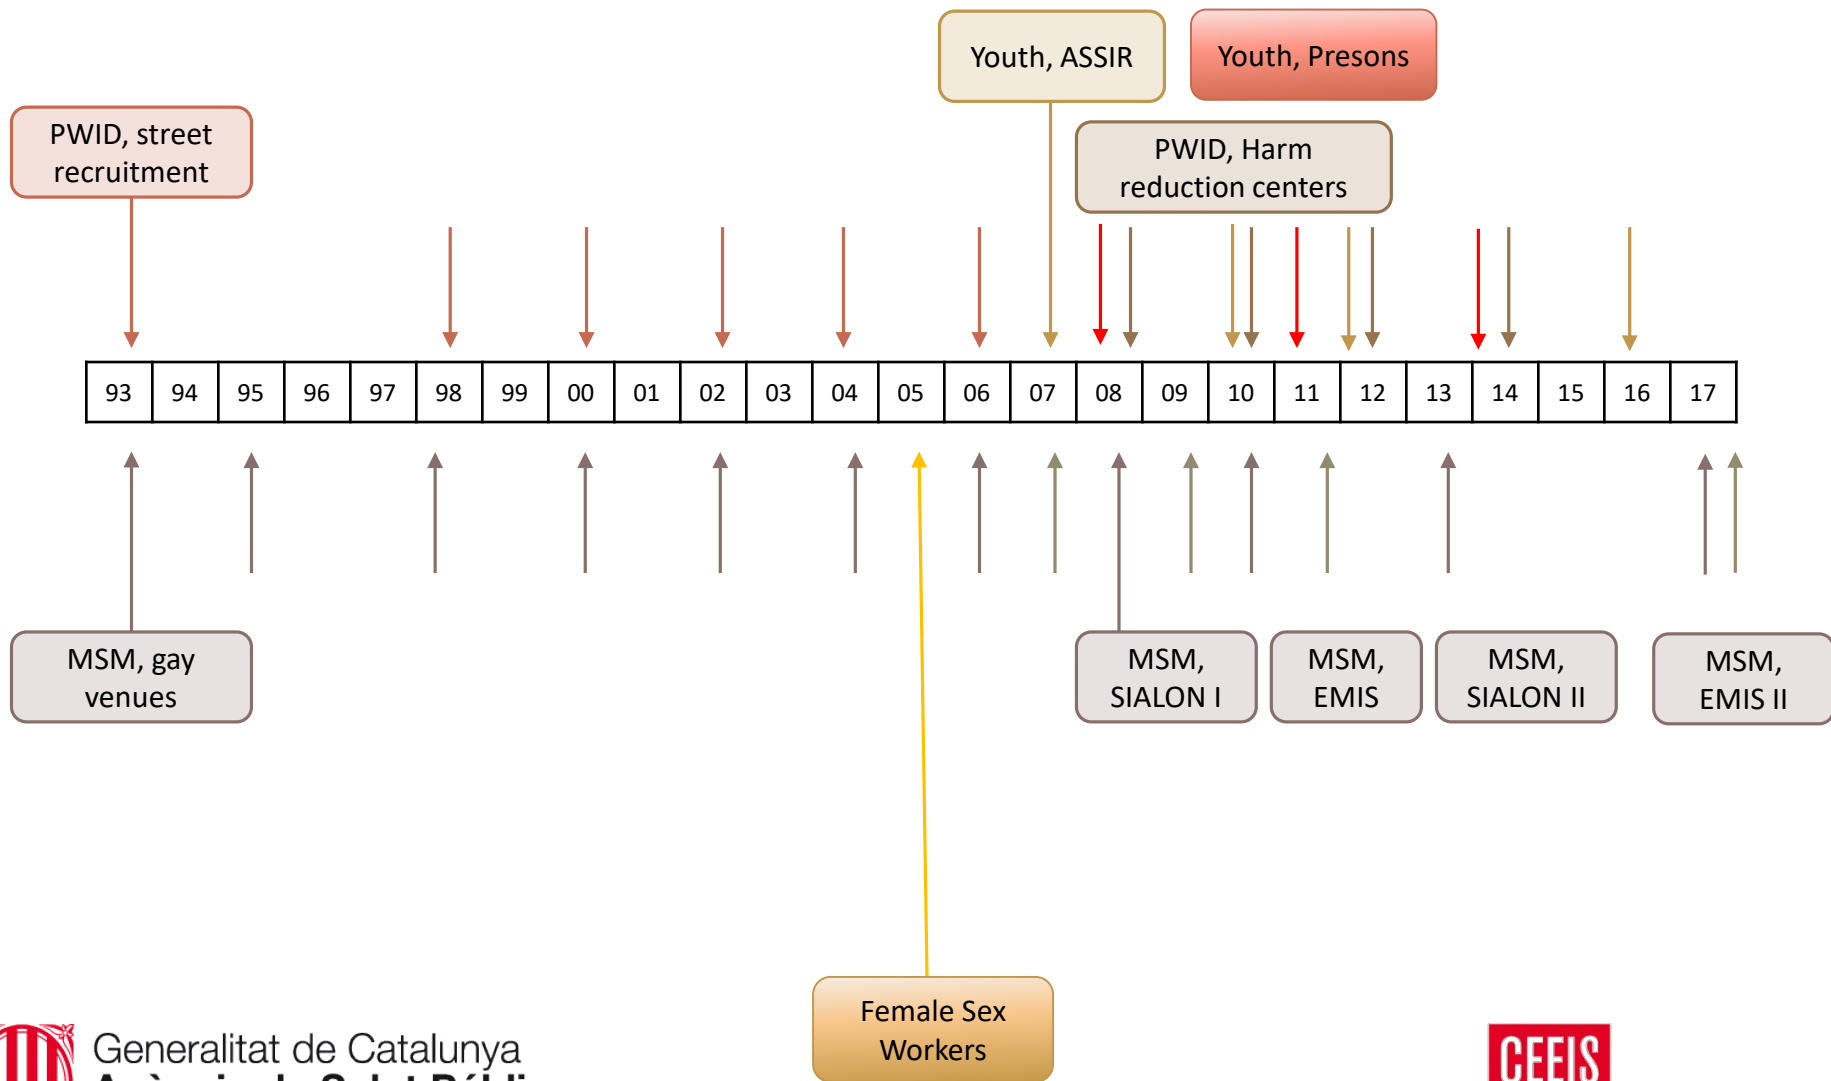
Youth, ASSIR

Youth, Presons

PWID, street recruitment

PWID, Harm reduction centers

| 93 | 94 | 95 | 96 | 97 | 98 | 99 | 00 | 01 | 02 | 03 | 04 | 05 | 06 | 07 | 08 | 09 | 10 | 11 | 12 | 13 | 14 | 15 | 16 | 17 |
|---|---|---|---|---|---|---|---|---|---|---|---|---|---|---|---|---|---|---|---|---|---|---|---|---|

MSM, gay venues

MSM, SIALON I

MSM, EMIS

MSM, SIALON II

MSM, EMIS II

Female Sex Workers

Generalitat de Catalunya
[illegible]

CEEIS